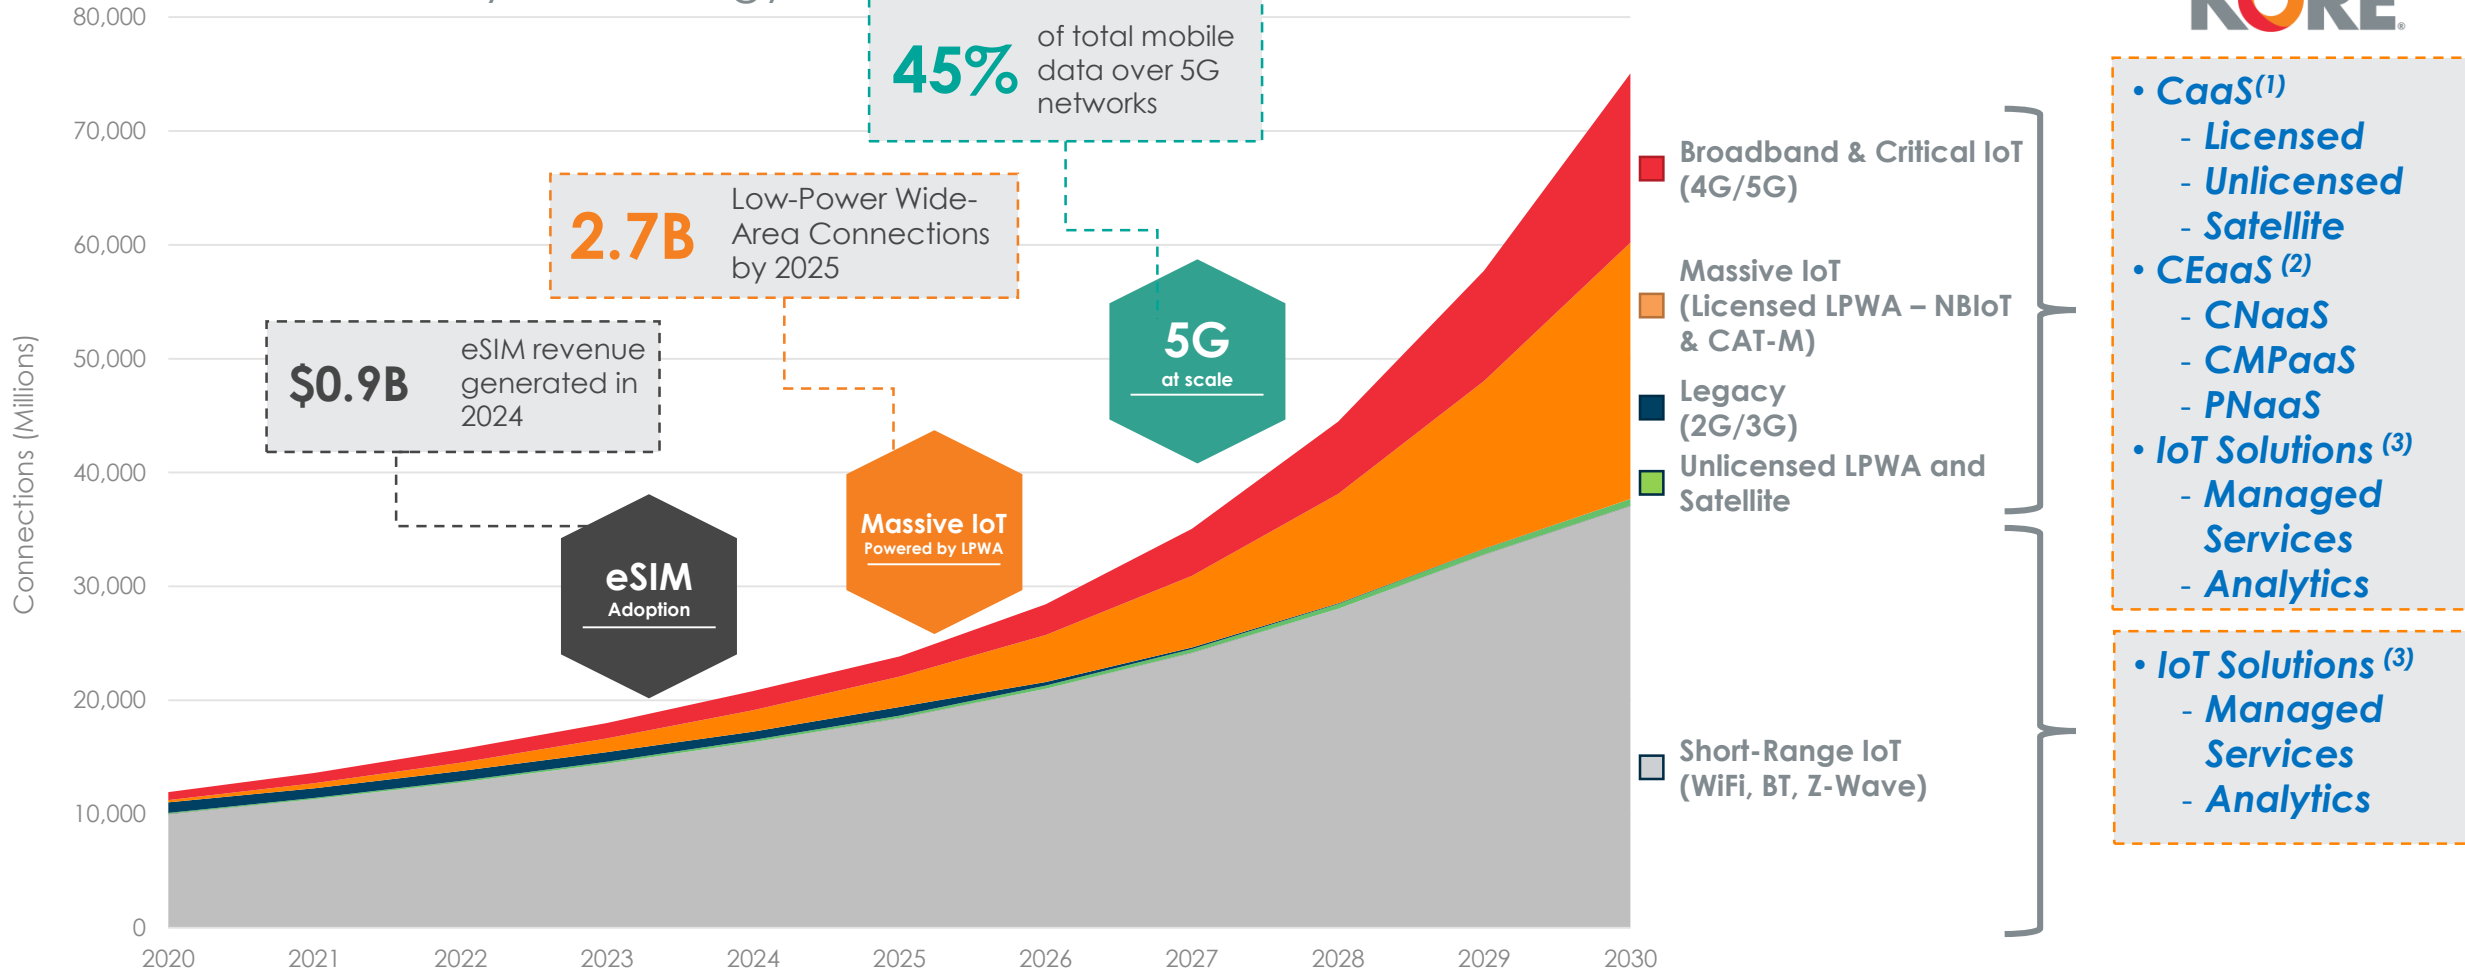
KORE

80,000
70,000
60,000
50,000
40,000
30,000
20,000
10,000
0

Connections (Millions)

45% of total mobile data over 5G networks

2.7B Low-Power Wide-Area Connections by 2025

$0.9B eSIM revenue generated in 2024

5G
at scale

Massive IoT
Powered by LPWA

eSIM
Adoption

2020 2021 2022 2023 2024 2025 2026 2027 2028 2029 2030

Broadband & Critical IoT (4G/5G)

Massive IoT (Licensed LPWA – NBIoT & CAT-M)

Legacy (2G/3G)

Unlicensed LPWA and Satellite

Short-Range IoT (WiFi, BT, Z-Wave)

• CaaS$^{(1)}$
- Licensed
- Unlicensed
- Satellite
• CEaaS $^{(2)}$
- CNaaS
- CMPaaS
- PNaaS
• IoT Solutions $^{(3)}$
- Managed Services
- Analytics

• IoT Solutions $^{(3)}$
- Managed Services
- Analytics